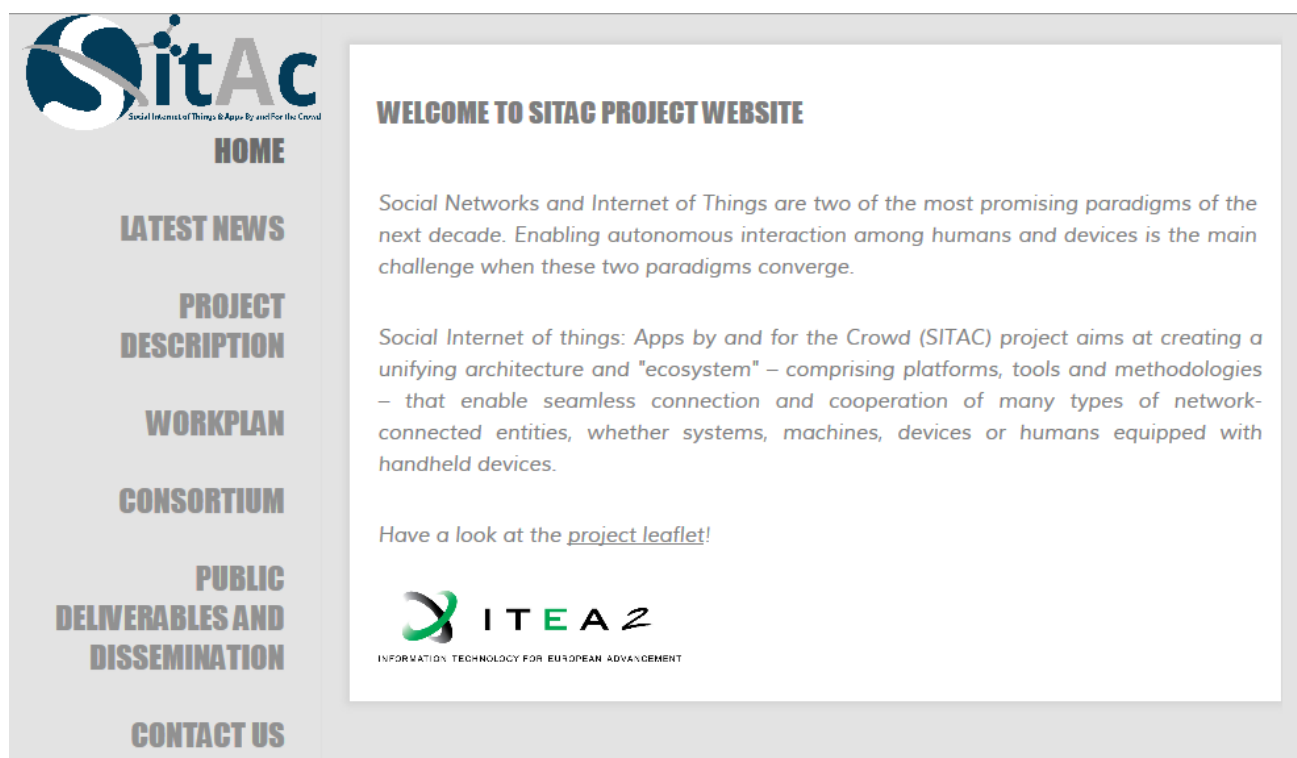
SitAc
Social Internet of Things & Apps By and For the Crowd

HOME

LATEST NEWS

PROJECT DESCRIPTION

WORKPLAN

CONSORTIUM

PUBLIC DELIVERABLES AND DISSEMINATION

CONTACT US

WELCOME TO SITAC PROJECT WEBSITE

Social Networks and Internet of Things are two of the most promising paradigms of the next decade. Enabling autonomous interaction among humans and devices is the main challenge when these two paradigms converge.

Social Internet of things: Apps by and for the Crowd (SITAC) project aims at creating a unifying architecture and "ecosystem" – comprising platforms, tools and methodologies – that enable seamless connection and cooperation of many types of network-connected entities, whether systems, machines, devices or humans equipped with handheld devices.

Have a look at the project leaflet!

ITEA 2
INFORMATION TECHNOLOGY FOR EUROPEAN ADVANCEMENT